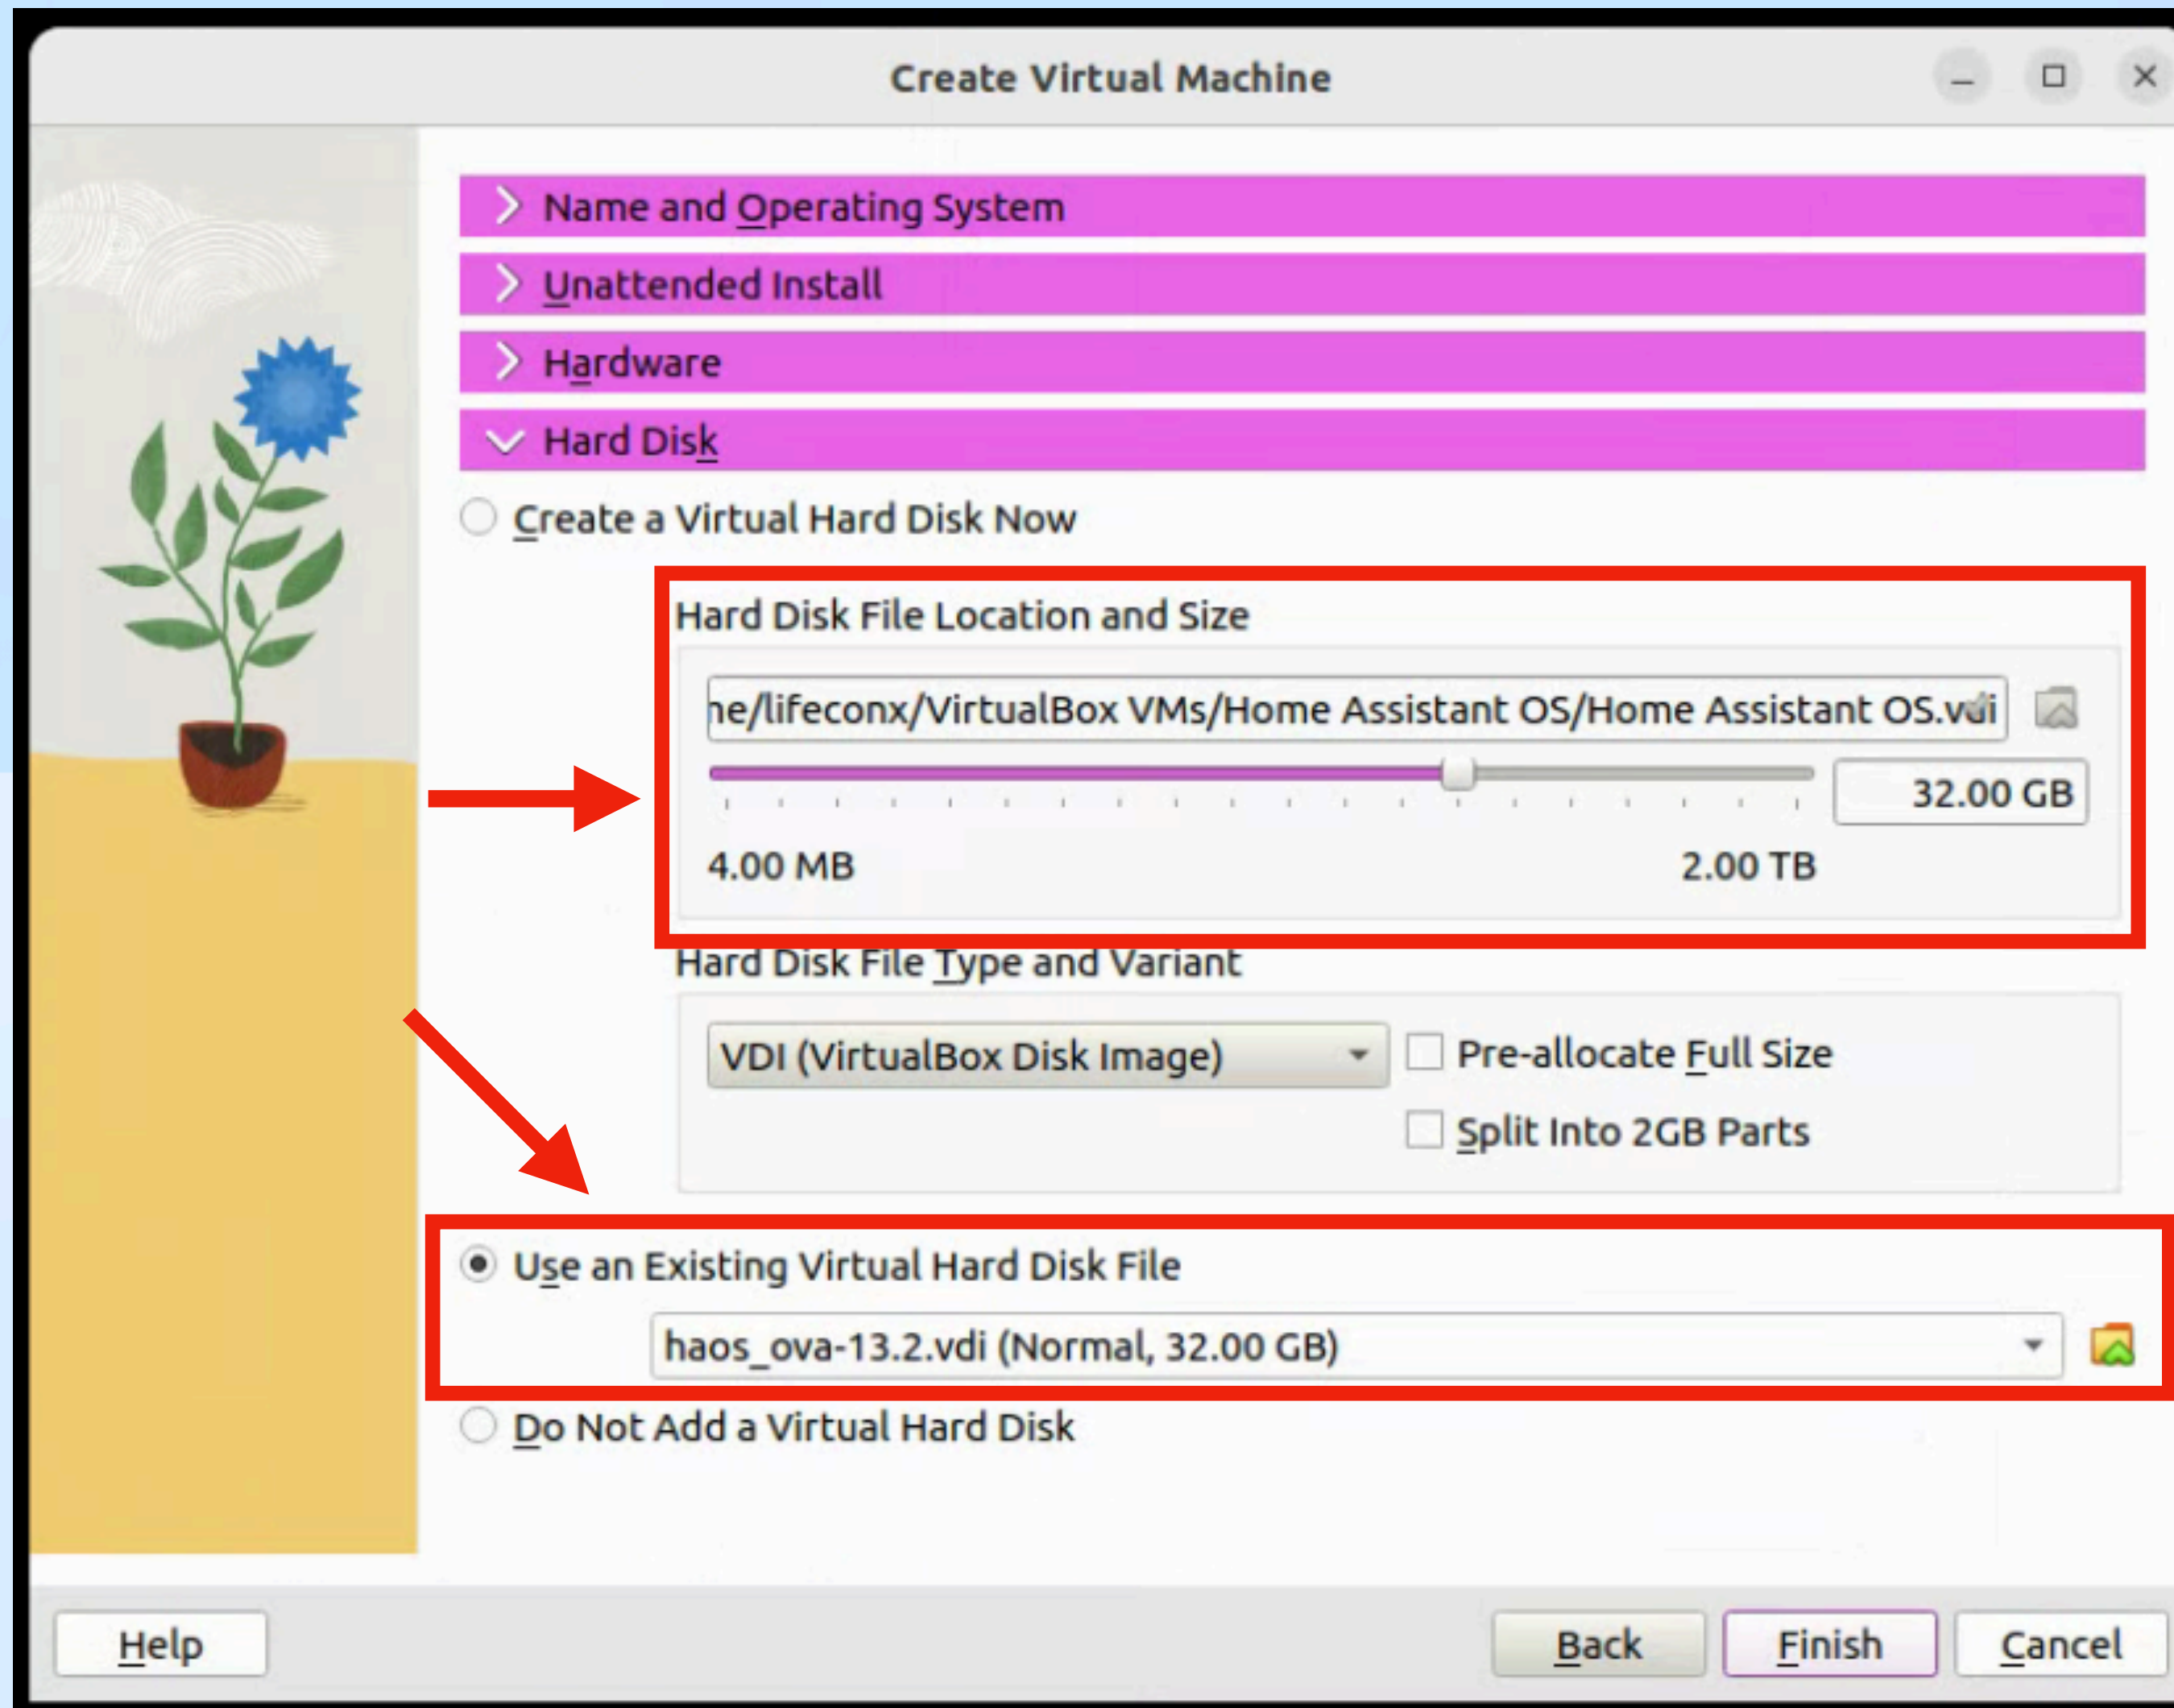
Create Virtual Machine

Name and Operating System

Unattended Install

Hardware

Hard Disk

Create a Virtual Hard Disk Now

Hard Disk File Location and Size

ne/lifeconx/VirtualBox VMs/Home Assistant OS/Home Assistant OS.vdi

32.00 GB

4.00 MB

2.00 TB

Hard Disk File Type and Variant

VDI (VirtualBox Disk Image)

Pre-allocate Full Size

Split Into 2GB Parts

Use an Existing Virtual Hard Disk File

haos_ova-13.2.vdi (Normal, 32.00 GB)

Do Not Add a Virtual Hard Disk

Help

Back

Finish

Cancel